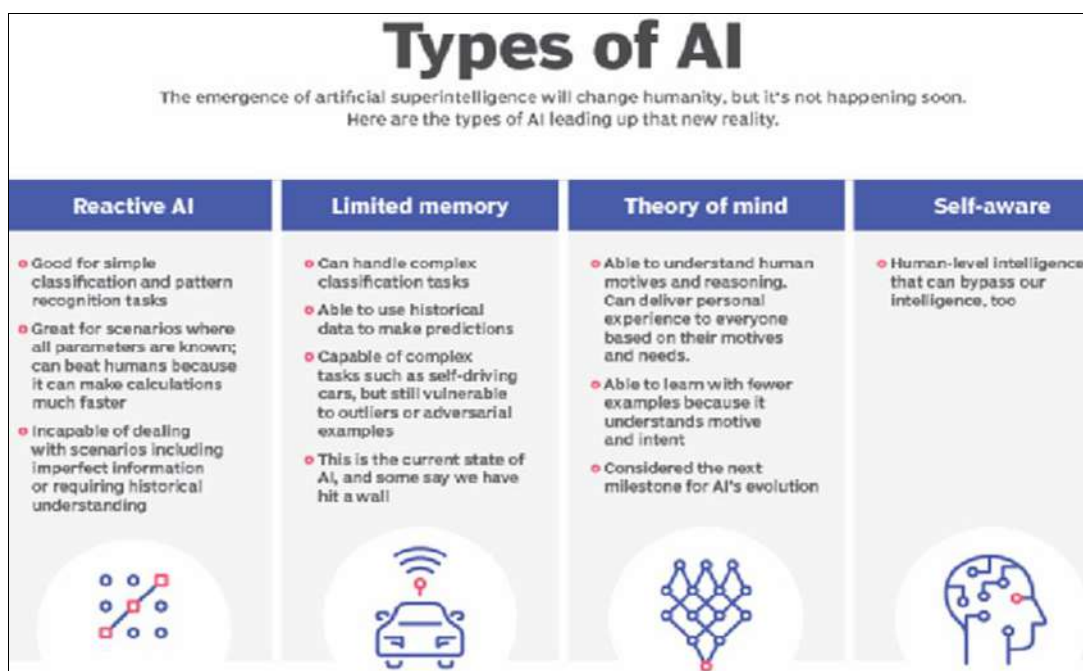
Types of AI

The emergence of artificial superintelligence will change humanity, but it's not happening soon. Here are the types of AI leading up that new reality.

Reactive AI

Good for simple classification and pattern recognition tasks

Great for scenarios where all parameters are known; can beat humans because it can make calculations much faster

Incapable of dealing with scenarios including imperfect information or requiring historical understanding

Limited memory

Can handle complex classification tasks

Able to use historical data to make predictions

Capable of complex tasks such as self-driving cars, but still vulnerable to outliers or adversarial examples

This is the current state of AI, and some say we have hit a wall

Theory of mind

Able to understand human motives and reasoning. Can deliver personal experience to everyone based on their motives and needs.

Able to learn with fewer examples because it understands motive and intent

Considered the next milestone for AI's evolution

Self-aware

Human-level intelligence that can bypass our intelligence, too